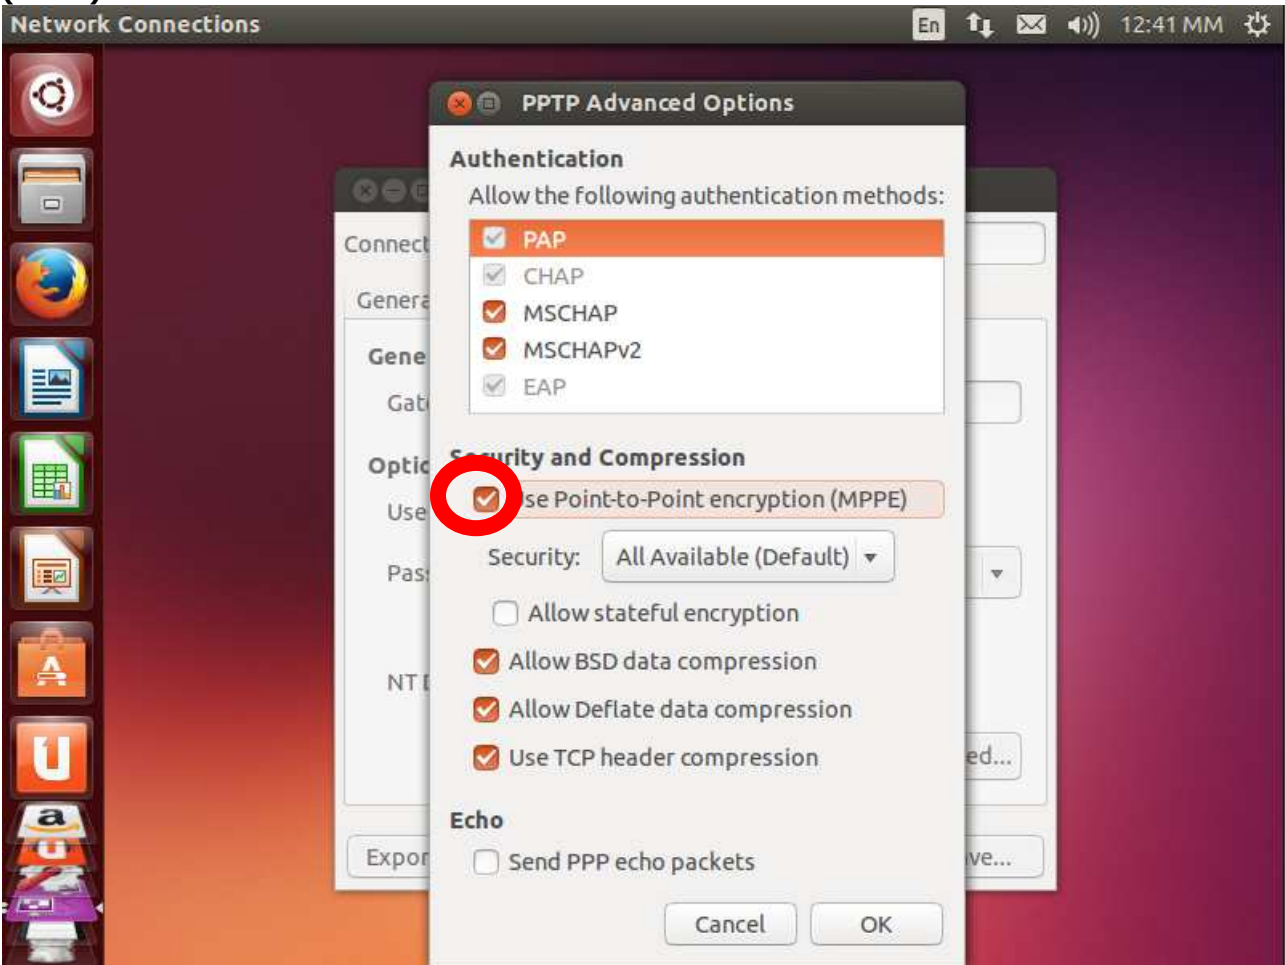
Network Connections

En 12:41 MM

PPTP Advanced Options

Authentication

Allow the following authentication methods:

PAP

CHAP

MSCHAP

MSCHAPv2

EAP

Security and Compression

Use Point-to-Point encryption (MPPE)

Security: All Available (Default)

Allow stateful encryption

Allow BSD data compression

Allow Deflate data compression

Use TCP header compression

Echo

Send PPP echo packets

Cancel OK

Connect

Genera

Gene

Gat

Optic

Use

Pas

NT

ed...

Expor

ve...